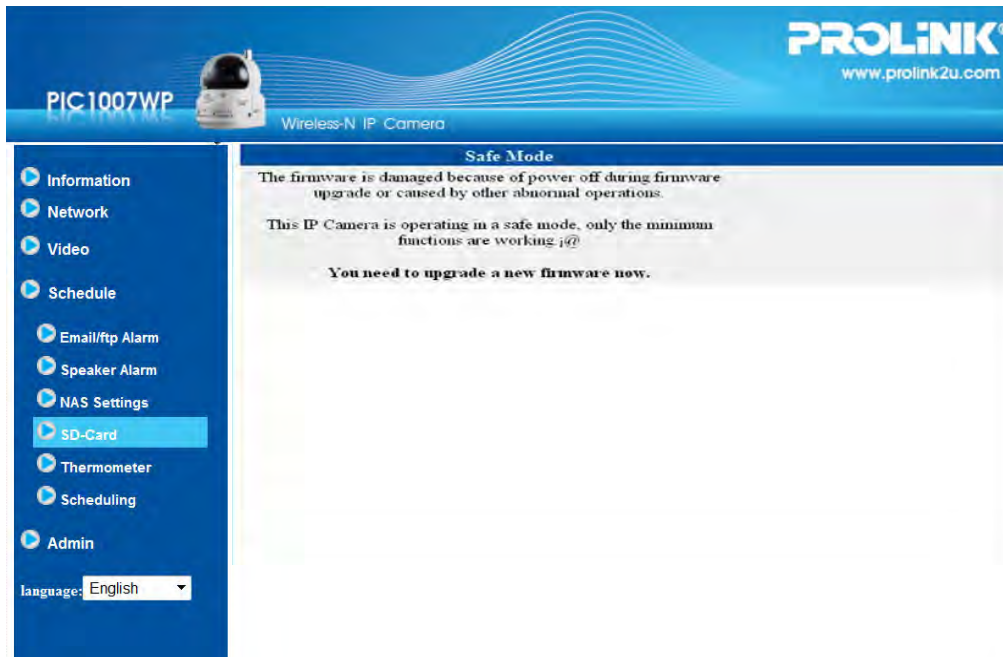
PROLiNK®
www.prolink2u.com

PIC1007WP

Wireless-N IP Camera

Information
Network
Video
Schedule
Email/ftp Alarm
Speaker Alarm
NAS Settings
SD-Card
Thermometer
Scheduling
Admin

language: English

Safe Mode

The firmware is damaged because of power off during firmware upgrade or caused by other abnormal operations.

This IP Camera is operating in a safe mode, only the minimum functions are working ¡@

You need to upgrade a new firmware now.